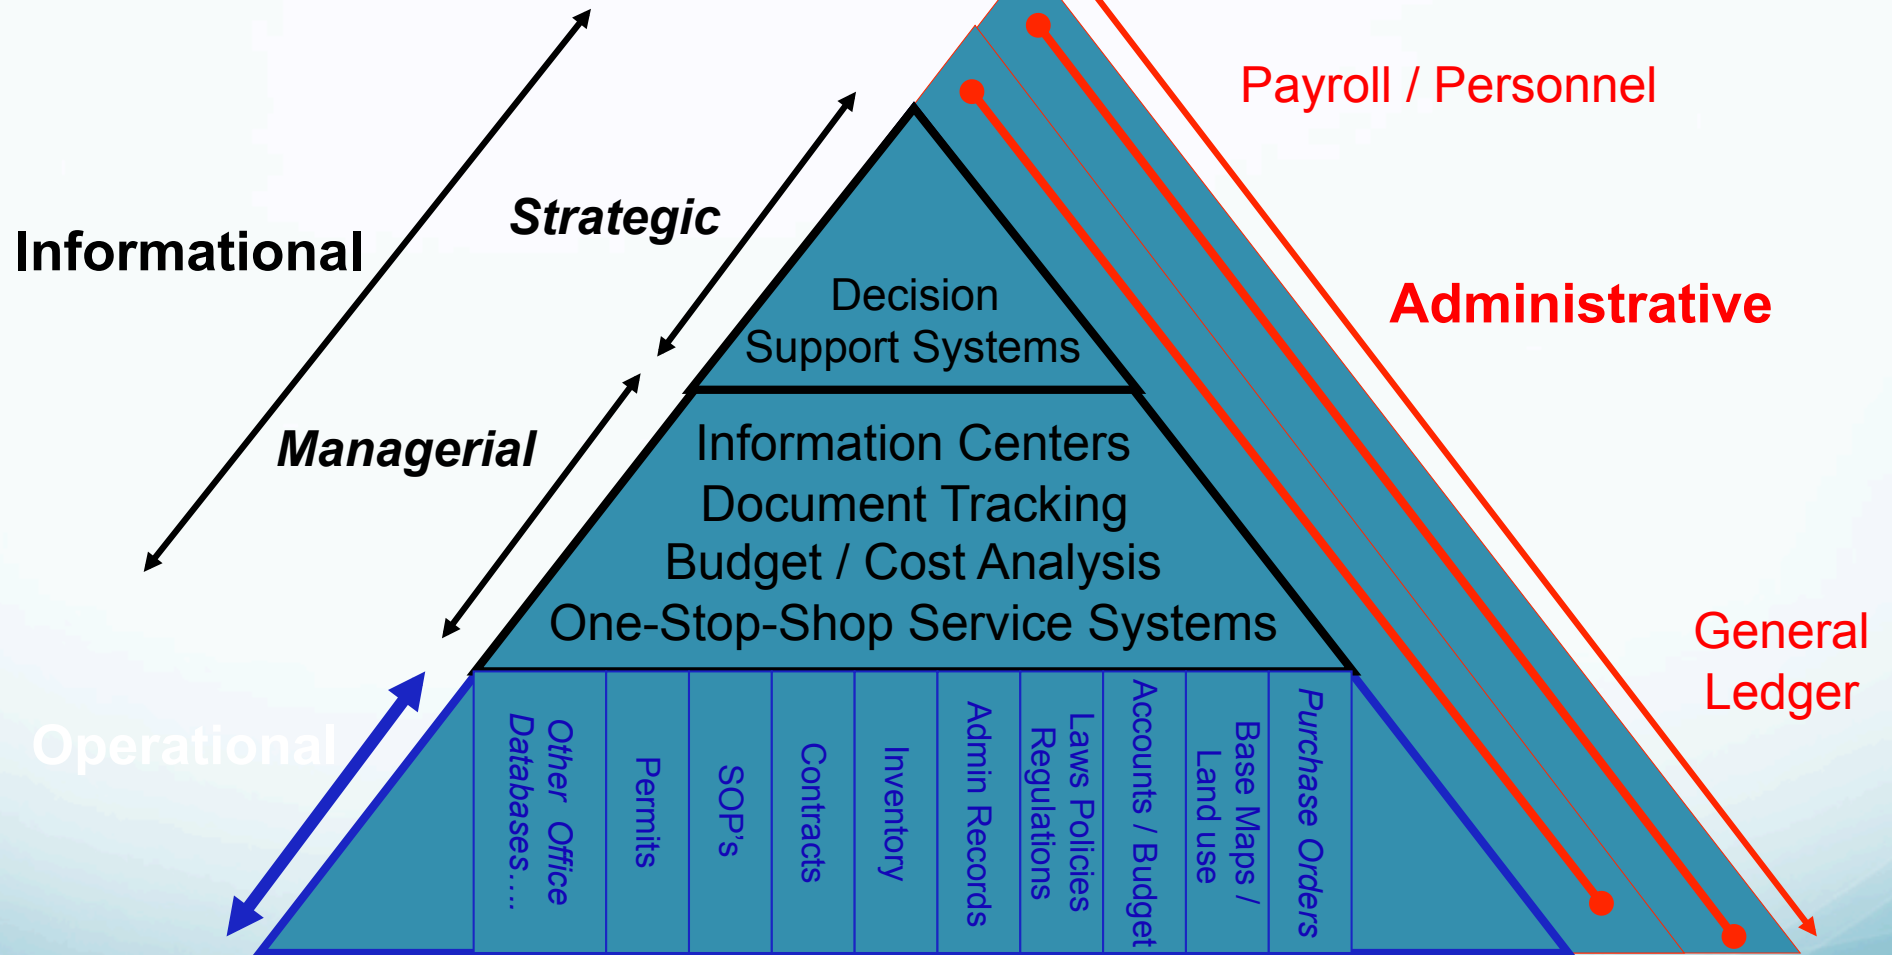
Informational

Strategic

Managerial

Operational

Decision Support Systems

Information Centers
Document Tracking
Budget / Cost Analysis
One-Stop-Shop Service Systems

Other Office Databases…

Permits

SOP's

Contracts

Inventory

Admin Records

Laws Policies Regulations

Accounts / Budget

Base Maps / Land use

Purchase Orders

Payroll / Personnel

Administrative

General Ledger